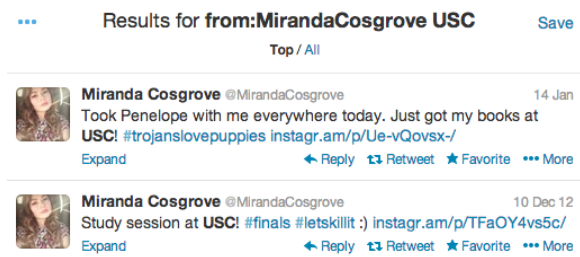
••• Results for from:MirandaCosgrove USC Save

Top / All

Miranda Cosgrove @MirandaCosgrove 14 Jan
Took Penelope with me everywhere today. Just got my books at USC! #trojanslovepuppies instagr.am/p/Ue-vQovsx-/
Expand Reply Retweet Favorite More

Miranda Cosgrove @MirandaCosgrove 10 Dec 12
Study session at USC! #finals #letskillit :) instagr.am/p/TFaOY4vs5c/
Expand Reply Retweet Favorite More